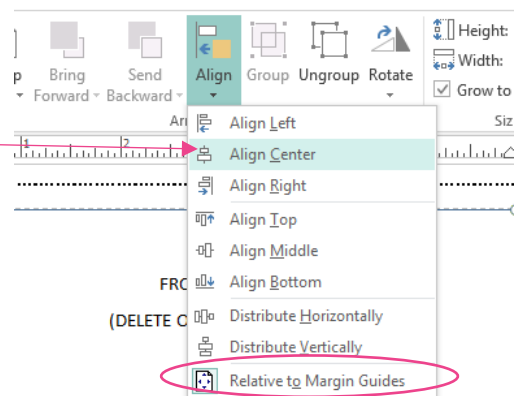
p
Bring Forward
Send Backward
Align
Group
Ungroup
Rotate
Height:
Width:
Grow to
Ar
Siz
1
2
Align Left
Align Center
Align Right
Align Top
Align Middle
Align Bottom
Distribute Horizontally
Distribute Vertically
Relative to Margin Guides
FRO
(DELETE C